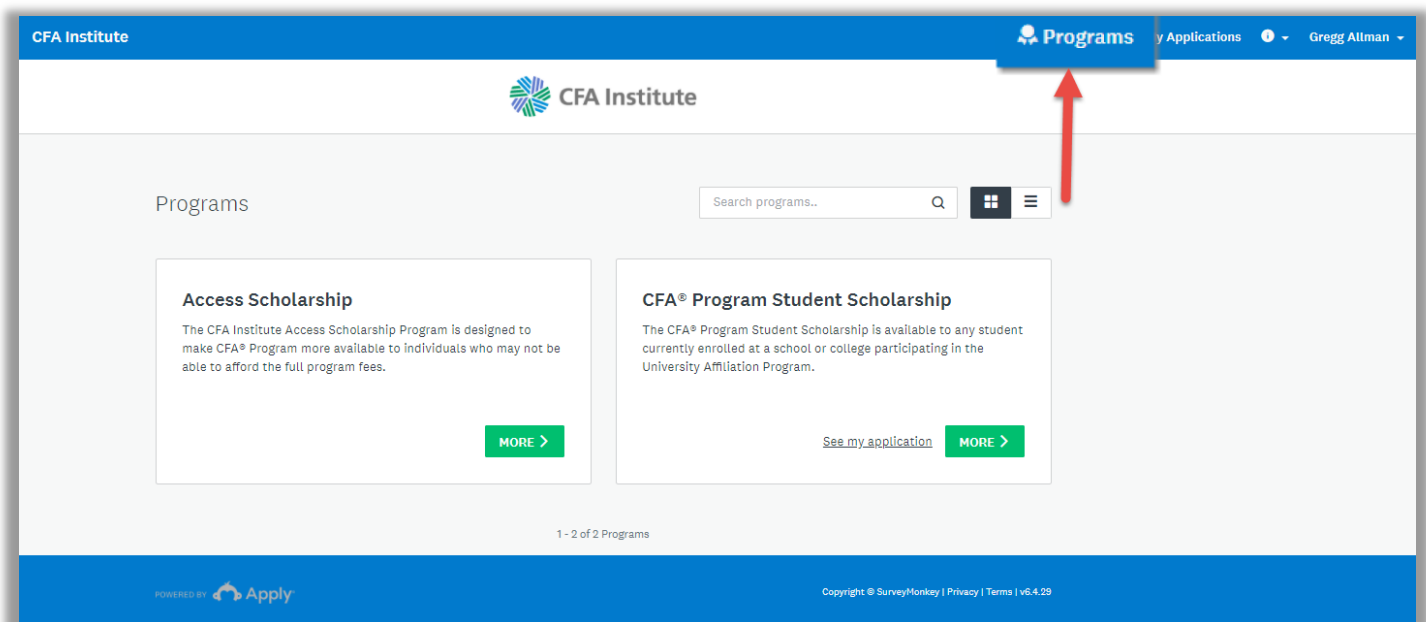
CFA Institute

Programs

y Applications

Gregg Allman

CFA Institute

Programs

Search programs..

Access Scholarship

The CFA Institute Access Scholarship Program is designed to make CFA® Program more available to individuals who may not be able to afford the full program fees.

MORE >

CFA® Program Student Scholarship

The CFA® Program Student Scholarship is available to any student currently enrolled at a school or college participating in the University Affiliation Program.

See my application

MORE >

1 - 2 of 2 Programs

POWERED BY Apply

Copyright © SurveyMonkey | Privacy | Terms | v6.4.29